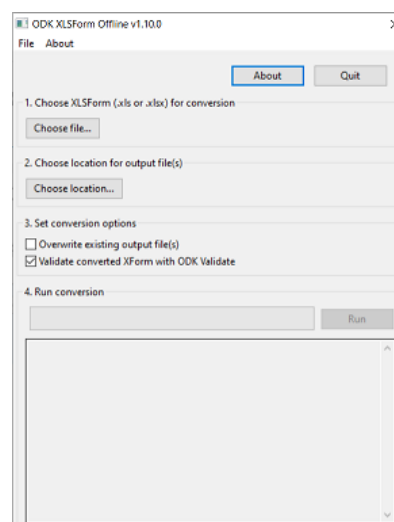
ODK XLSForm Offline v1.10.0

X

File About

About

Quit

1. Choose XLSForm (.xls or .xlsx) for conversion

Choose file...

2. Choose location for output file(s)

Choose location...

3. Set conversion options

Overwrite existing output file(s)

Validate converted XForm with ODK Validate

4. Run conversion

Run